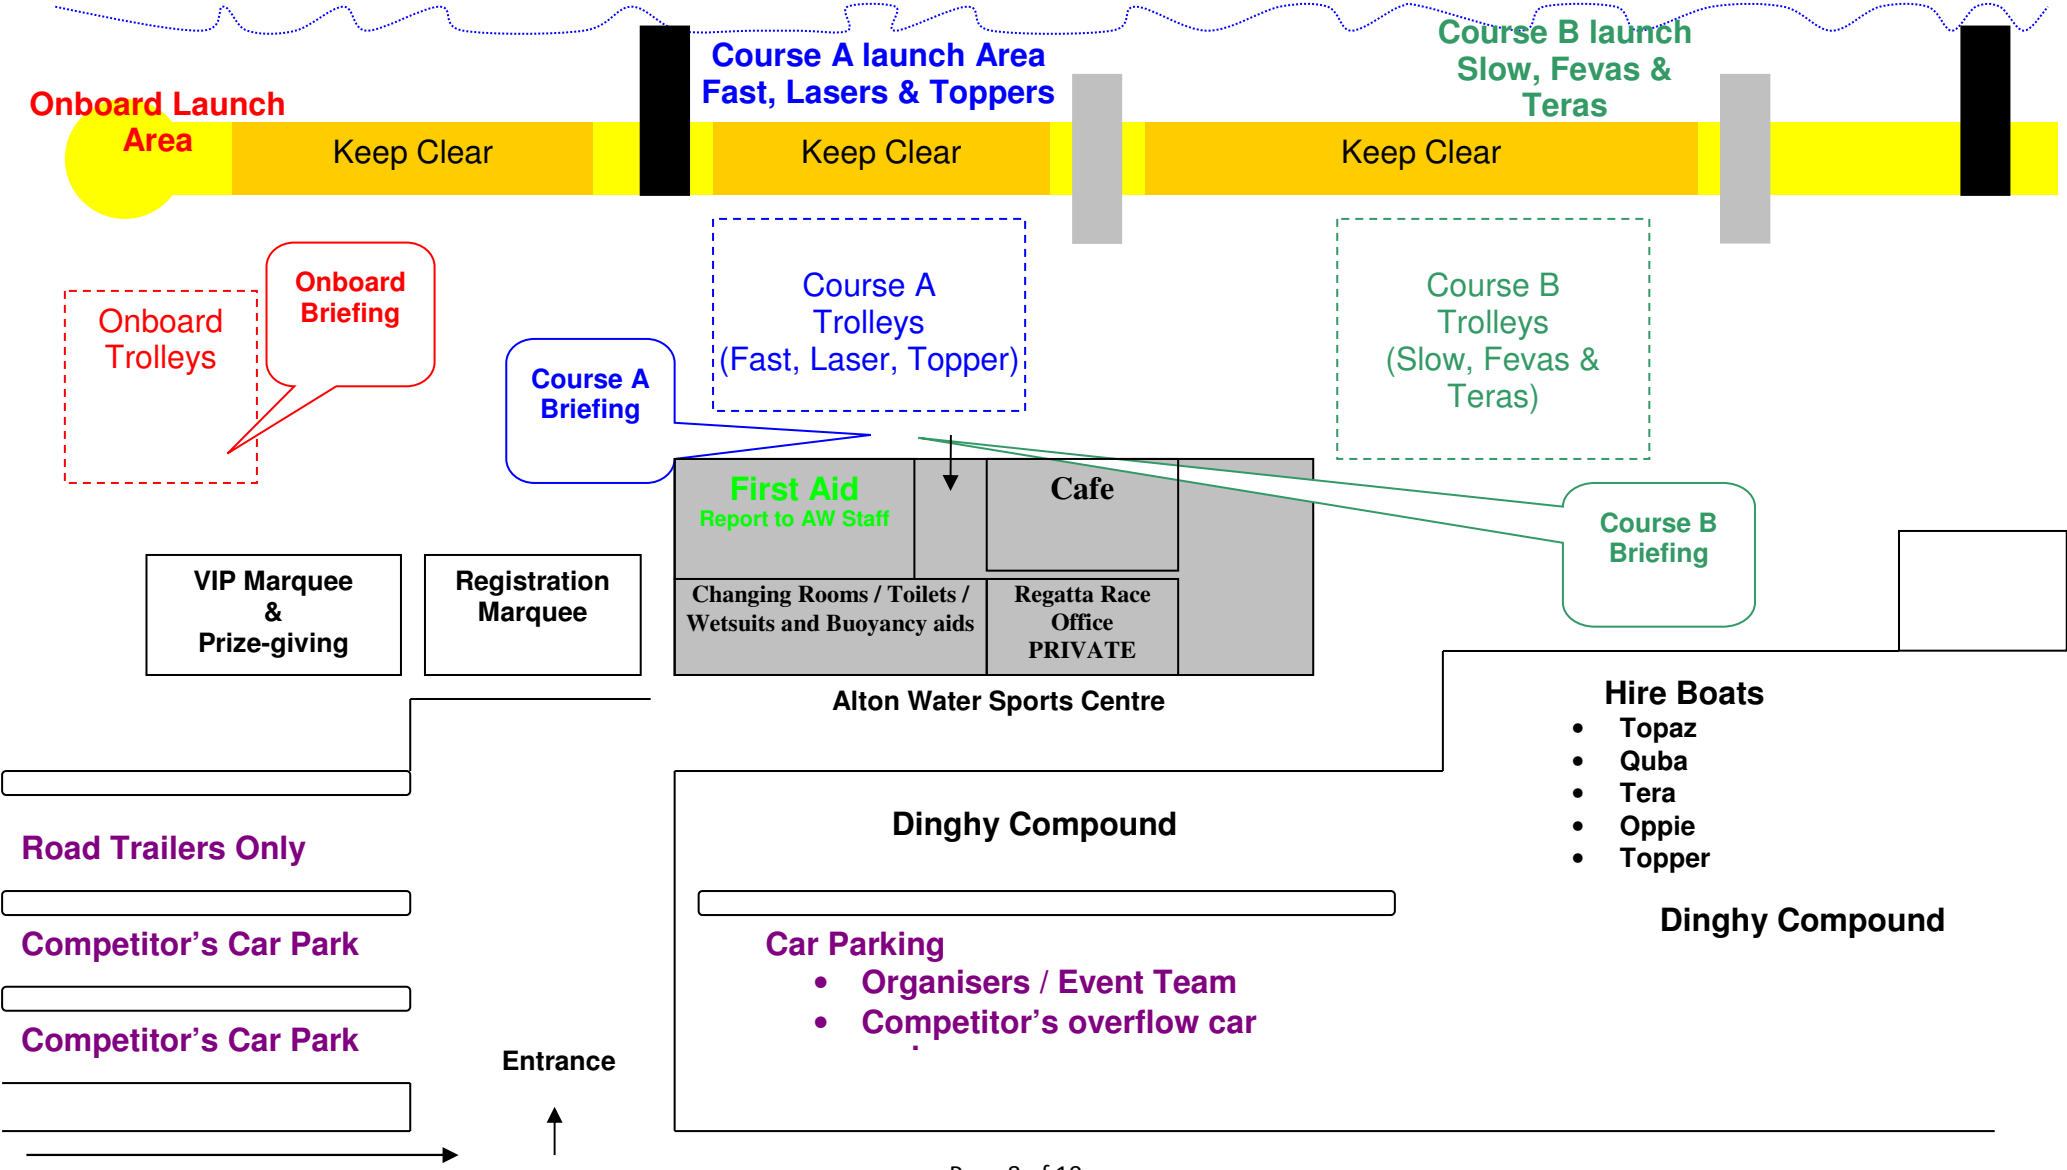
Course A launch Area
Fast, Lasers & Toppers

Course B launch
Slow, Fevas &
Teras

Onboard Launch
Area

Keep Clear

Keep Clear

Keep Clear

Onboard Briefing

Onboard Trolleys

Course A Briefing

Course A
Trolleys
(Fast, Laser, Topper)

Course B
Trolleys
(Slow, Fevas &
Teras)

First Aid
Report to AW Staff

Cafe

Course B Briefing

VIP Marquee
&
Prize-giving

Registration Marquee

Changing Rooms / Toilets / Wetsuits and Buoyancy aids

Regatta Race Office PRIVATE

Alton Water Sports Centre

Hire Boats
- Topaz
- Quba
- Tera
- Oppie
- Topper

Dinghy Compound

Road Trailers Only

Competitor's Car Park

Competitor's Car Park

Car Parking
- Organisers / Event Team
- Competitor's overflow car

Dinghy Compound

Entrance

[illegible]